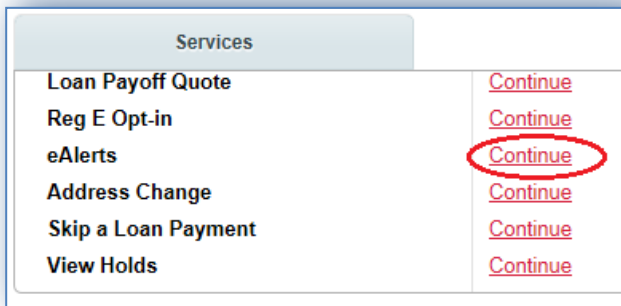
Services

| | |
|---|---|
| Loan Payoff Quote | Continue |
| Reg E Opt-in | Continue |
| eAlerts | Continue |
| Address Change | Continue |
| Skip a Loan Payment | Continue |
| View Holds | Continue |